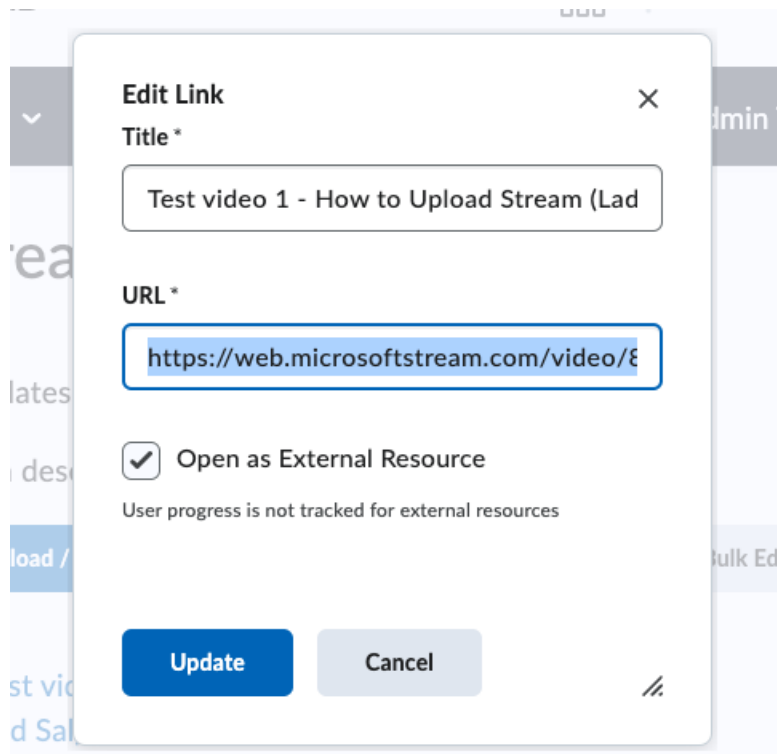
Edit Link

Title *

Test video 1 - How to Upload Stream (Lad

URL *

https://web.microsoftstream.com/video/8

Open as External Resource

User progress is not tracked for external resources

Update

Cancel

rea

lates

desc

load /

st vid

d Sal

dmin

Bulk Ed